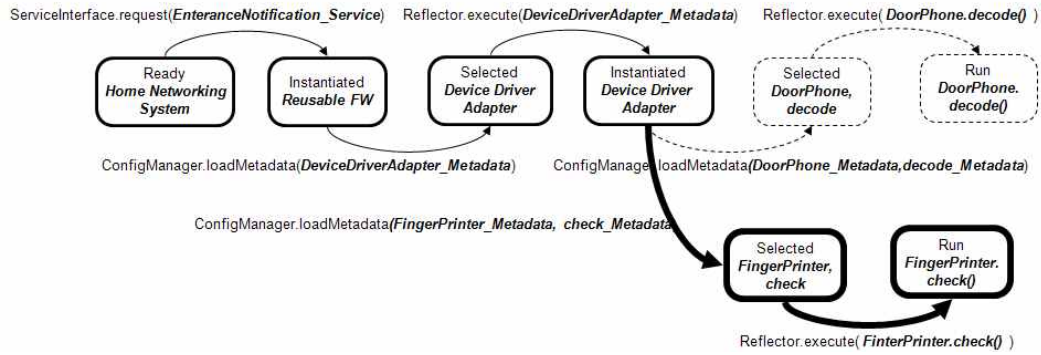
ServiceInterface.request(*EnteranceNotification_Service*)

Reflector.execute(*DeviceDriverAdapter_Metadata*)

Reflector.execute( *DoorPhone.decode()* )

Ready
***Home Networking System***

Instantiated
***Reusable FW***

Selected
***Device Driver Adapter***

Instantiated
***Device Driver Adapter***

Selected
***DoorPhone, decode***

Run
***DoorPhone. decode()***

ConfigManager.loadMetadata(*DeviceDriverAdapter_Metadata*)

ConfigManager.loadMetadata(*DoorPhone_Metadata,decode_Metadata*)

ConfigManager.loadMetadata(*FingerPrinter_Metadata, check_Metadata*)

Selected
***FingerPrinter, check***

Run
***FingerPrinter. check()***

Reflector.execute( *FinterPrinter.check()* )